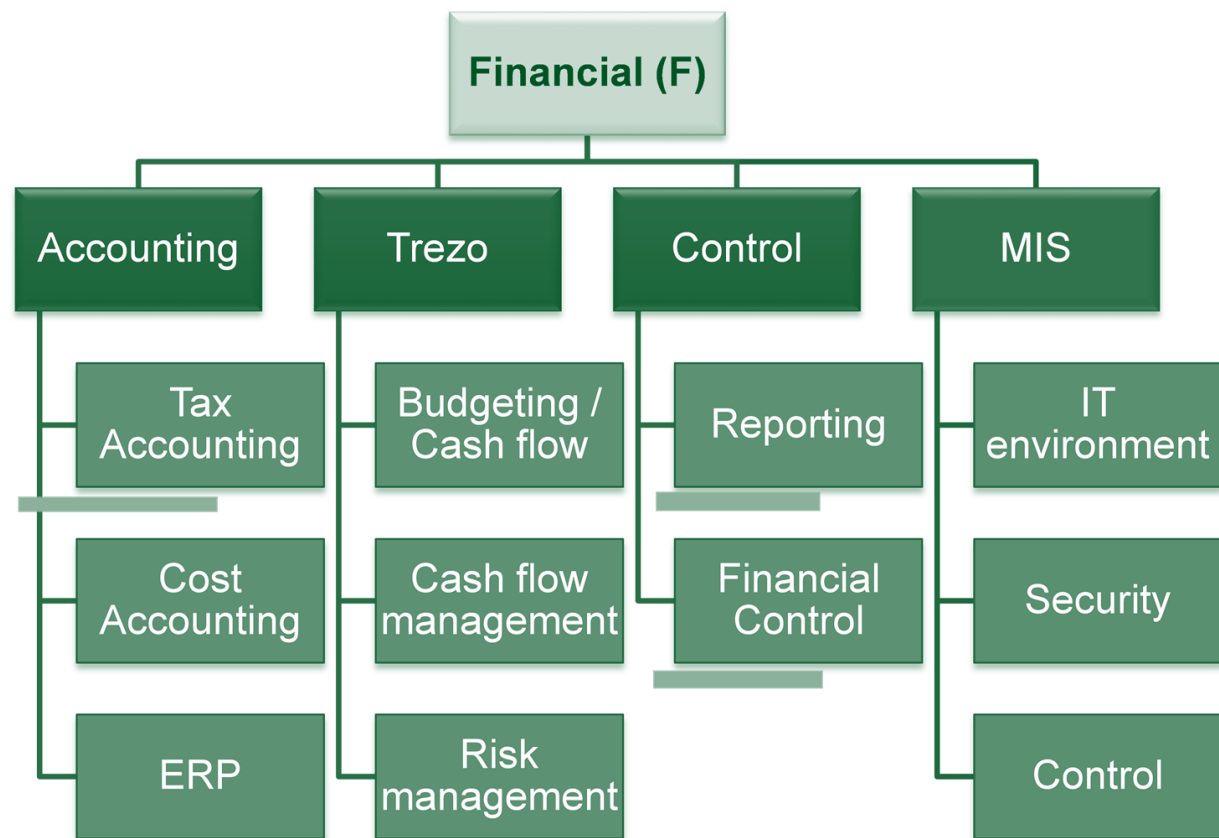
Financial (F)

Accounting

Tax Accounting

Cost Accounting

ERP

Trezo

Budgeting / Cash flow

Cash flow management

Risk management

Control

Reporting

Financial Control

MIS

IT environment

Security

Control